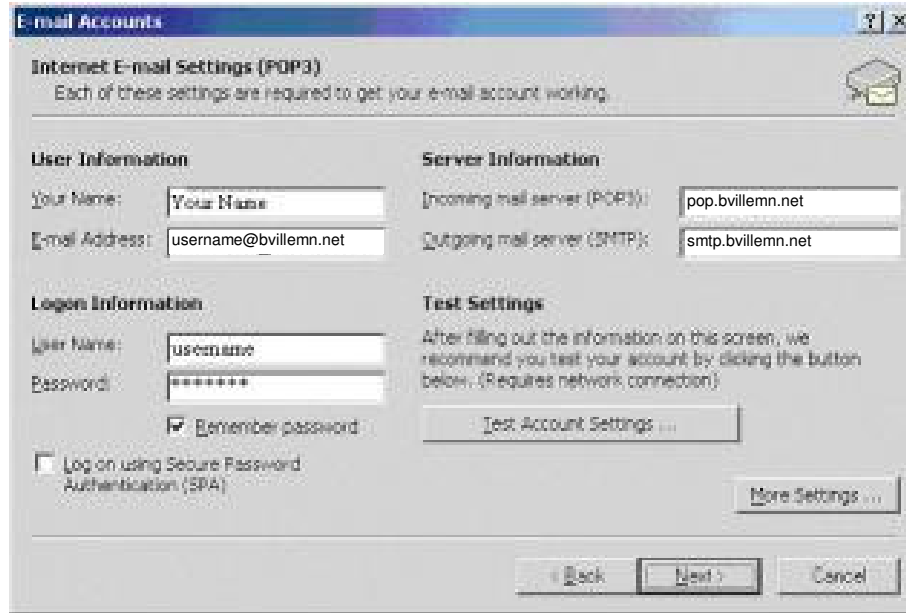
E-mail Accounts

?| X

Internet E-mail Settings (POP3)
Each of these settings are required to get your e-mail account working.

User Information

Your Name: Your Name

E-mail Address: username@bvillemn.net

Server Information

Incoming mail server (POP3): pop.bvillemn.net

Outgoing mail server (SMTP): smtp.bvillemn.net

Logon Information

User Name: username

Password: ********

Remember password

Log on using Secure Password Authentication (SPA)

Test Settings

After filling out the information on this screen, we recommend you test your account by clicking the button below. (Requires network connection)

Test Account Settings ...

More Settings ...

< Back

Next >

Cancel